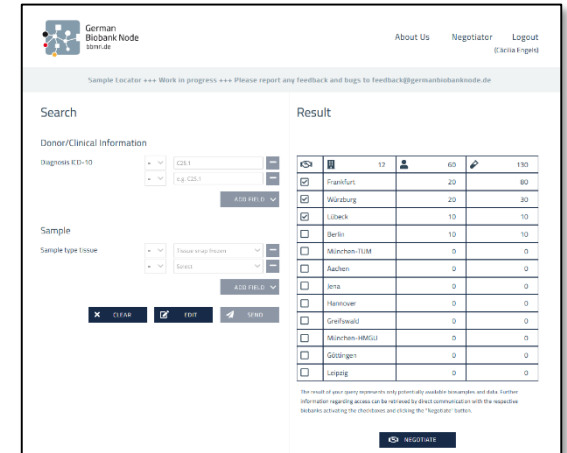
German Biobank Node
bbmri.de

About Us Negotiator Logout
(Cäcilia Engels)

Sample Locator +++ Work in progress +++ Please report any feedback and bugs to feedback@germanbiobanknode.de

Search

Donor/Clinical Information

Diagnosis ICD-10 C25.1
e.g. C25.1
ADD FIELD

Sample

Sample type tissue Tissue snap frozen
Select
ADD FIELD

CLEAR EDIT SEND

Result

| | 12 | 60 | 130 |
|---|---|---|---|
| ☑ | Frankfurt | 20 | 80 |
| ☑ | Würzburg | 20 | 30 |
| ☑ | Lübeck | 10 | 10 |
| ☐ | Berlin | 10 | 10 |
| ☐ | München-TUM | 0 | 0 |
| ☐ | Aachen | 0 | 0 |
| ☐ | Jena | 0 | 0 |
| ☐ | Hannover | 0 | 0 |
| ☐ | Greifswald | 0 | 0 |
| ☐ | München-HMGU | 0 | 0 |
| ☐ | Göttingen | 0 | 0 |
| ☐ | Leipzig | 0 | 0 |

The result of your query represents only potentially available biosamples and data. Further information regarding access can be retrieved by direct communication with the respective biobanks activating the checkboxes and clicking the "Negotiate" button.

NEGOTIATE